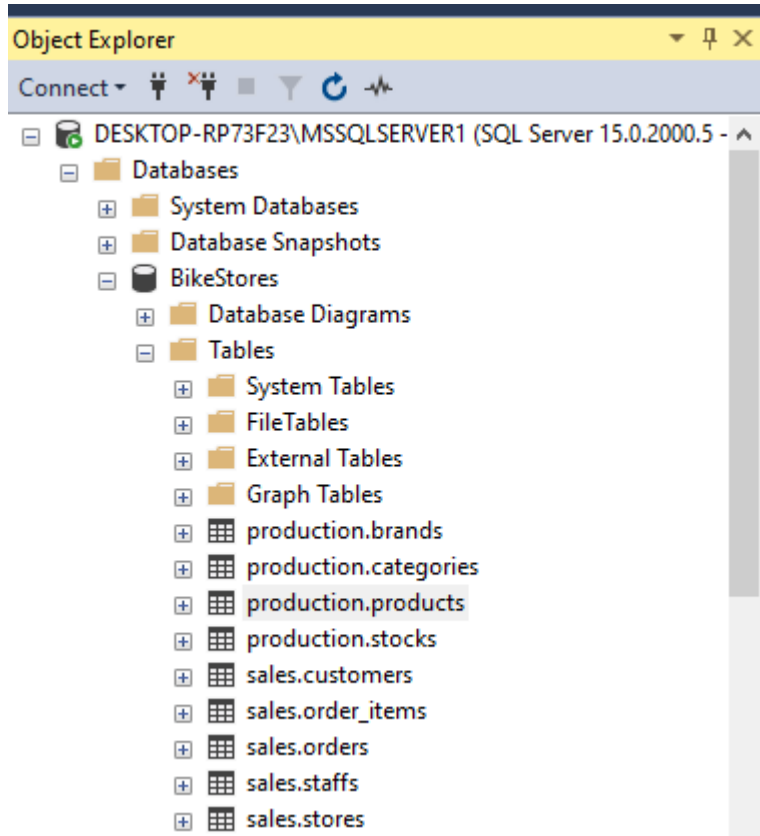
Object Explorer

Connect

DESKTOP-RP73F23\MSSQLSERVER1 (SQL Server 15.0.2000.5 -

Databases

System Databases

Database Snapshots

BikeStores

Database Diagrams

Tables

System Tables

FileTables

External Tables

Graph Tables

production.brands

production.categories

production.products

production.stocks

sales.customers

sales.order_items

sales.orders

sales.staffs

sales.stores